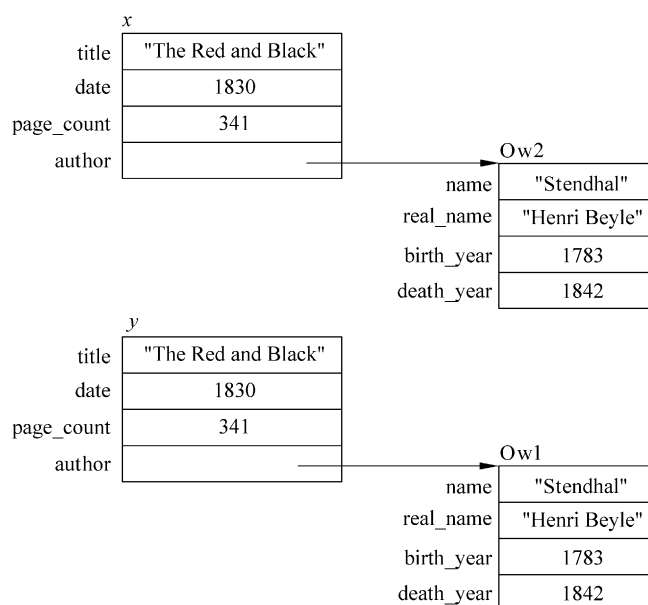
$x$

| | |
|---|---|
| title | "The Red and Black" |
| date | 1830 |
| page_count | 341 |
| author | |

Ow2

| | |
|---|---|
| name | "Stendhal" |
| real_name | "Henri Beyle" |
| birth_year | 1783 |
| death_year | 1842 |

$y$

| | |
|---|---|
| title | "The Red and Black" |
| date | 1830 |
| page_count | 341 |
| author | |

Ow1

| | |
|---|---|
| name | "Stendhal" |
| real_name | "Henri Beyle" |
| birth_year | 1783 |
| death_year | 1842 |